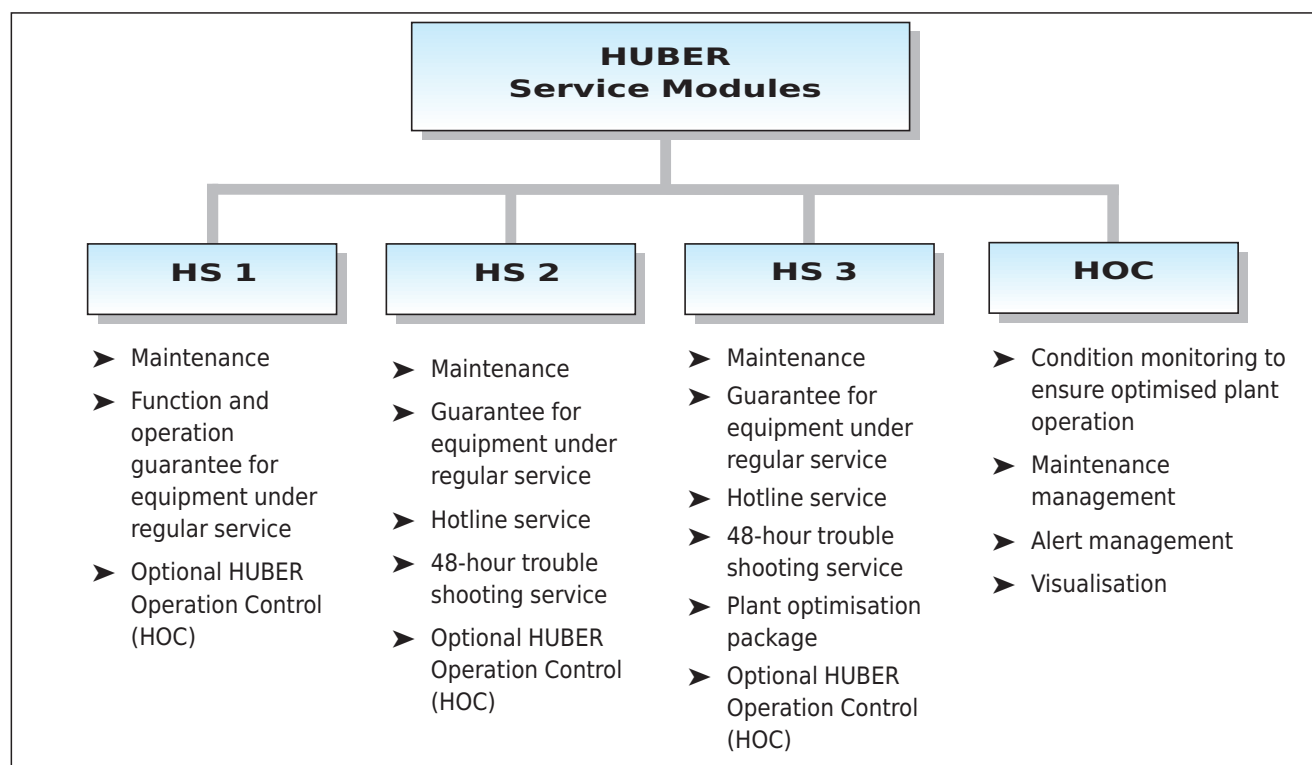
HUBER
Service Modules

HS 1

➤ Maintenance
➤ Function and operation guarantee for equipment under regular service
➤ Optional HUBER Operation Control (HOC)

HS 2

➤ Maintenance
➤ Guarantee for equipment under regular service
➤ Hotline service
➤ 48-hour trouble shooting service
➤ Optional HUBER Operation Control (HOC)

HS 3

➤ Maintenance
➤ Guarantee for equipment under regular service
➤ Hotline service
➤ 48-hour trouble shooting service
➤ Plant optimisation package
➤ Optional HUBER Operation Control (HOC)

HOC

➤ Condition monitoring to ensure optimised plant operation
➤ Maintenance management
➤ Alert management
➤ Visualisation